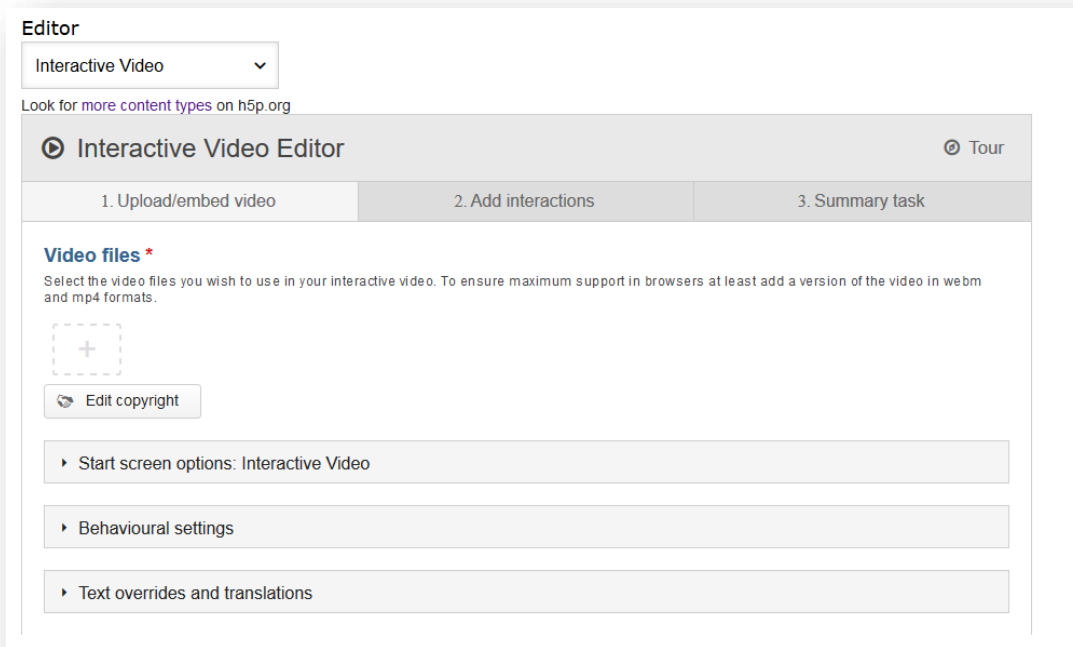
Editor

Interactive Video

Look for more content types on h5p.org

Interactive Video Editor

Tour

1. Upload/embed video

2. Add interactions

3. Summary task

Video files *

Select the video files you wish to use in your interactive video. To ensure maximum support in browsers at least add a version of the video in webm and mp4 formats.

+

Edit copyright

Start screen options: Interactive Video

Behavioural settings

Text overrides and translations